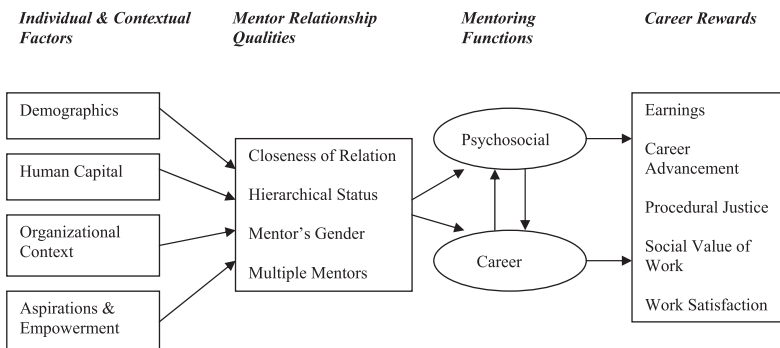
Individual & Contextual Factors

Mentor Relationship Qualities

Mentoring Functions

Career Rewards

Demographics

Human Capital

Organizational Context

Aspirations & Empowerment

Closeness of Relation

Hierarchical Status

Mentor's Gender

Multiple Mentors

Psychosocial

Career

Earnings

Career Advancement

Procedural Justice

Social Value of Work

Work Satisfaction